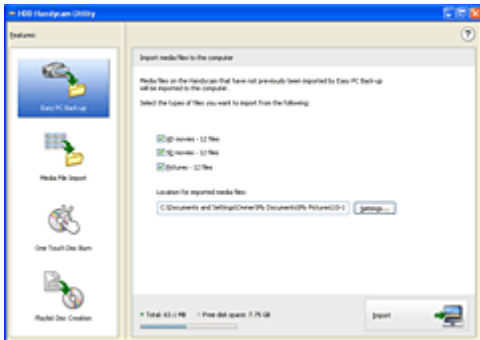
HDD Handycam Utility

Features:

Easy PC Back-up

Media File Import

One Touch Disc Burn

Playlist Disc Creation

Import media files to the computer

Media files on the Handycam that have not previously been imported by Easy PC Back-up will be imported to this computer.

Select the types of files you want to import from the following:

HD movies - 12 files

SD movies - 12 files

Pictures - 12 files

Location for imported media files:

C:\Documents and Settings\Owner\My Documents\My Pictures\10-1

Settings...

Total: 63.1 MB

Free disk space: 7.75 GB

Import